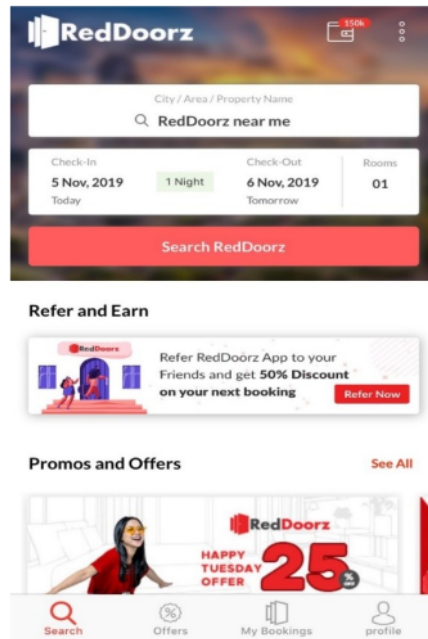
RedDoorz

150k

City / Area / Property Name

RedDoorz near me

Check-In
5 Nov, 2019
Today

1 Night

Check-Out
6 Nov, 2019
Tomorrow

Rooms
01

Search RedDoorz

Refer and Earn

RedDoorz

Refer RedDoorz App to your Friends and get 50% Discount on your next booking

Refer Now

Promos and Offers

See All

RedDoorz

HAPPY TUESDAY OFFER

25%

Search

Offers

My Bookings

profile